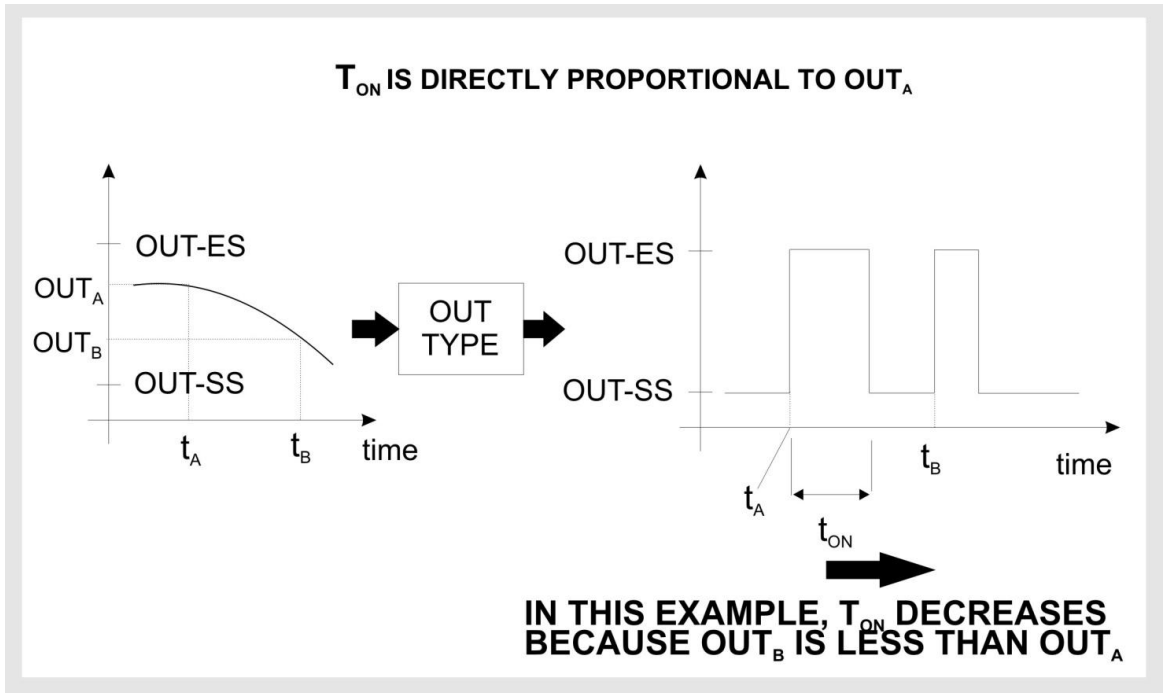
$T_{ON}$ IS DIRECTLY PROPORTIONAL TO $OUT_A$

OUT-ES

$OUT_A$

$OUT_B$

OUT-SS

$t_A$

$t_B$

time

OUT TYPE

OUT-ES

OUT-SS

$t_B$

time

$t_A$

$t_{ON}$

IN THIS EXAMPLE, $T_{ON}$ DECREASES BECAUSE $OUT_B$ IS LESS THAN $OUT_A$